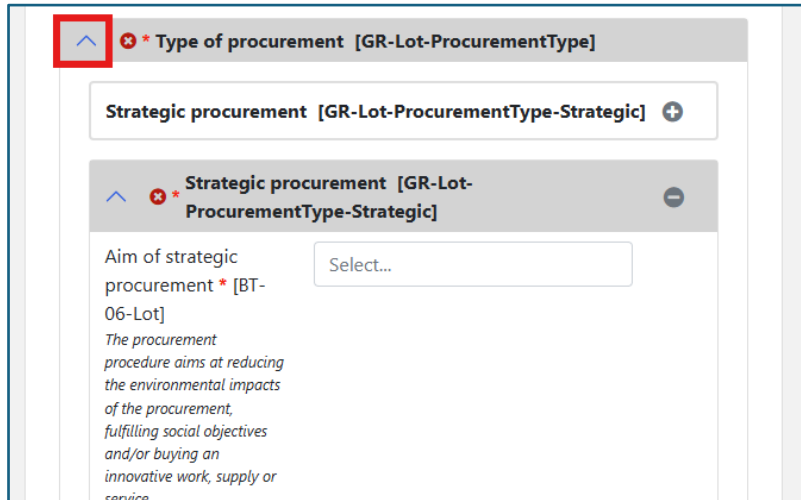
* Type of procurement [GR-Lot-ProcurementType]

Strategic procurement [GR-Lot-ProcurementType-Strategic]

* Strategic procurement [GR-Lot-ProcurementType-Strategic]

Aim of strategic procurement * [BT-06-Lot]

The procurement procedure aims at reducing the environmental impacts of the procurement, fulfilling social objectives and/or buying an innovative work, supply or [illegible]

Select...